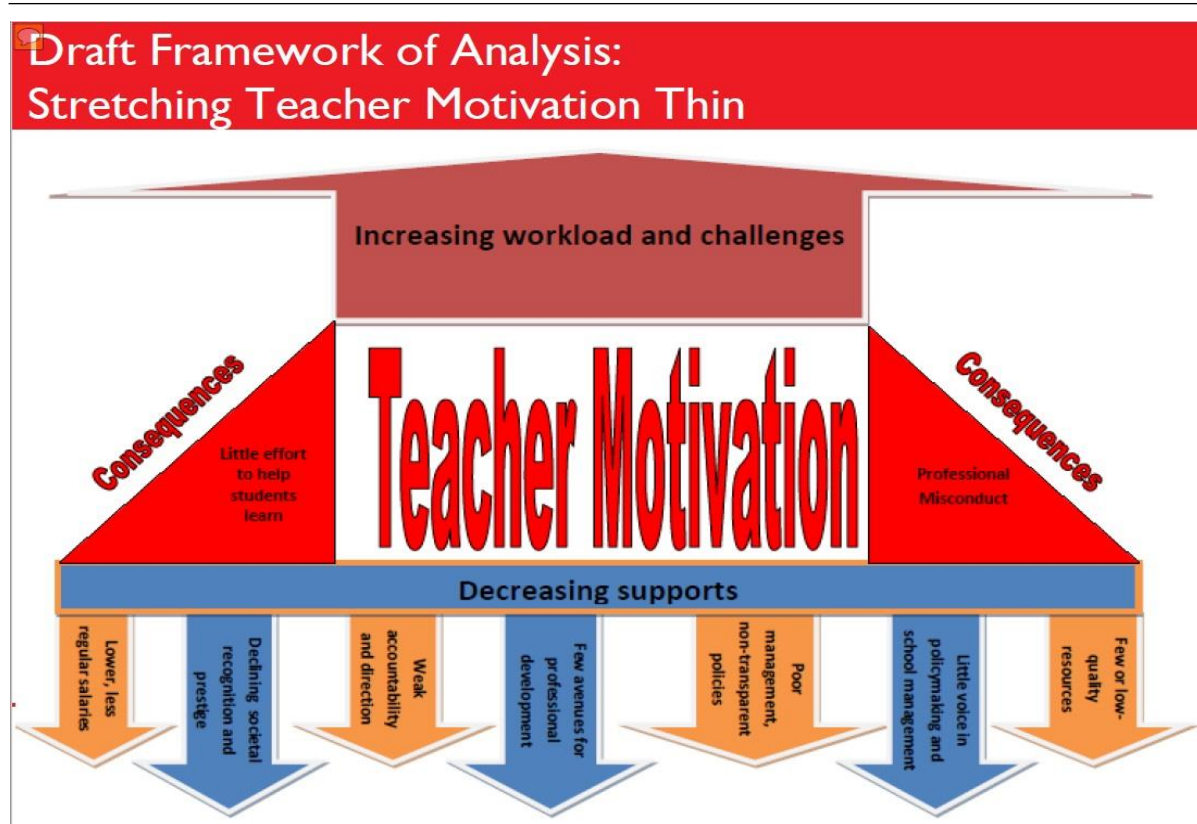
Draft Framework of Analysis:
Stretching Teacher Motivation Thin

Increasing workload and challenges

Consequences

Little effort to help students learn

Teacher Motivation

Consequences

Professional Misconduct

Decreasing supports

Lower, less regular salaries

Declining societal recognition and prestige

Weak accountability and direction

Few avenues for professional development

Poor management, non-transparent policies

Little voice in policymaking and school management

Few or low-quality resources